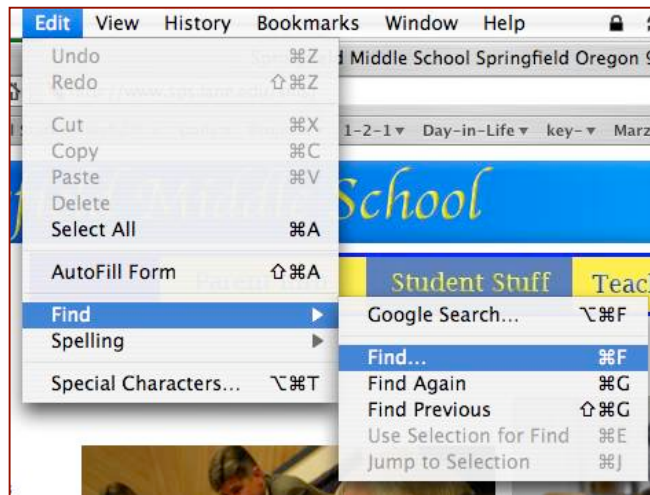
Edit View History Bookmarks Window Help

Undo ⌘Z
Redo ⇧⌘Z
Cut ⌘X
Copy ⌘C
Paste ⌘V
Delete
Select All ⌘A
AutoFill Form ⇧⌘A
Find ▶
Spelling ▶
Special Characters... ⌥⌘T

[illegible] Middle School Springfield Oregon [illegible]

1-2-1 ▾ Day-in-Life ▾ key- ▾ Marz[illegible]

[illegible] School

Student Stuff Teac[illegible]

Google Search... ⌥⌘F
Find... ⌘F
Find Again ⌘G
Find Previous ⇧⌘G
Use Selection for Find ⌘E
Jump to Selection ⌘J